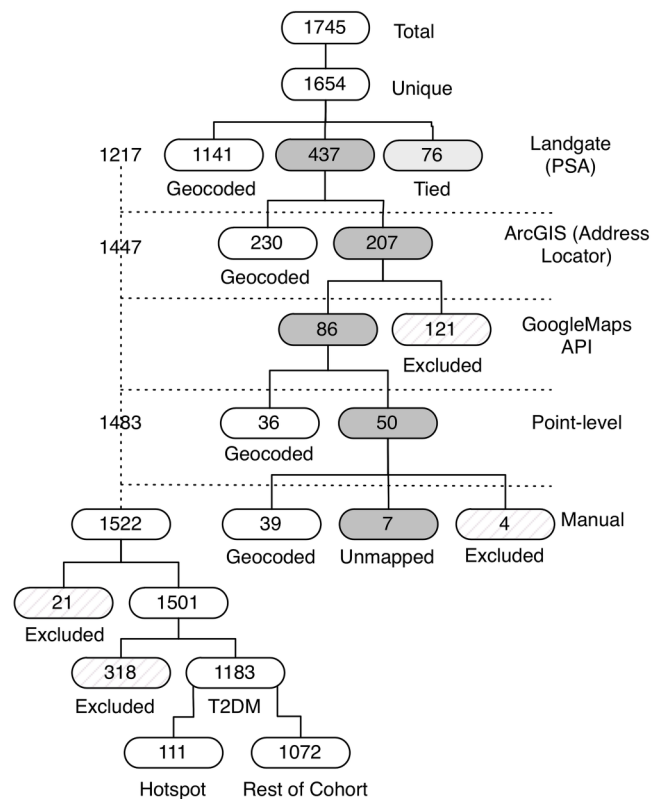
1745 Total

1654 Unique

1217

1141 Geocoded

437

76 Tied

Landgate (PSA)

1447

230 Geocoded

207

ArcGIS (Address Locator)

86

121 Excluded

GoogleMaps API

1483

36 Geocoded

50

Point-level

1522

39 Geocoded

7 Unmapped

4 Excluded

Manual

21 Excluded

1501

318 Excluded

1183 T2DM

111 Hotspot

1072 Rest of Cohort